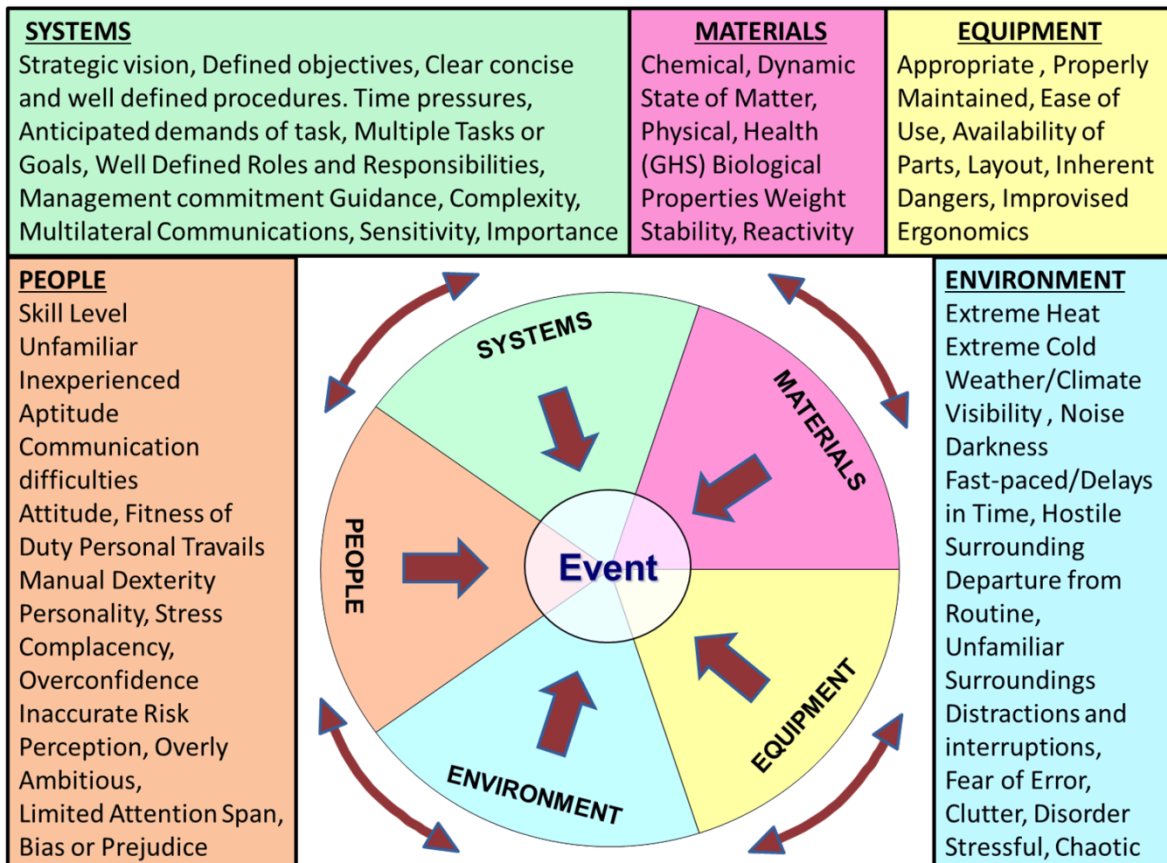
SYSTEMS
Strategic vision, Defined objectives, Clear concise and well defined procedures. Time pressures, Anticipated demands of task, Multiple Tasks or Goals, Well Defined Roles and Responsibilities, Management commitment Guidance, Complexity, Multilateral Communications, Sensitivity, Importance

MATERIALS
Chemical, Dynamic State of Matter, Physical, Health (GHS) Biological Properties Weight Stability, Reactivity

EQUIPMENT
Appropriate , Properly Maintained, Ease of Use, Availability of Parts, Layout, Inherent Dangers, Improvised Ergonomics

PEOPLE
Skill Level
Unfamiliar
Inexperienced
Aptitude
Communication difficulties
Attitude, Fitness of Duty Personal Travails
Manual Dexterity
Personality, Stress
Complacency,
Overconfidence
Inaccurate Risk Perception, Overly Ambitious,
Limited Attention Span,
Bias or Prejudice

SYSTEMS
MATERIALS
PEOPLE
Event
EQUIPMENT
ENVIRONMENT

ENVIRONMENT
Extreme Heat
Extreme Cold
Weather/Climate
Visibility , Noise
Darkness
Fast-paced/Delays in Time, Hostile Surrounding
Departure from Routine,
Unfamiliar Surroundings
Distractions and interruptions,
Fear of Error,
Clutter, Disorder
Stressful, Chaotic